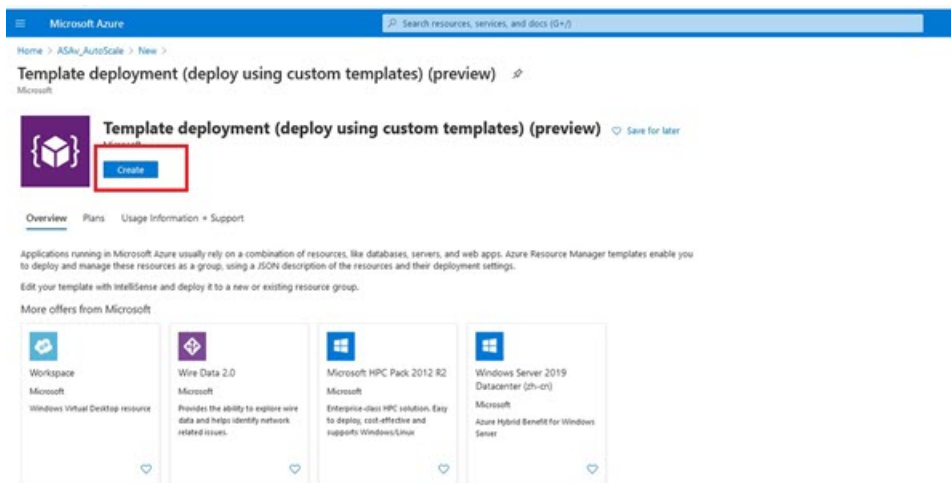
Microsoft Azure

Search resources, services, and docs (G+/)

Home > ASAv_AutoScale > New >

Template deployment (deploy using custom templates) (preview)

Microsoft

Template deployment (deploy using custom templates) (preview)

Save for later

Microsoft

Create

Overview Plans Usage Information + Support

Applications running in Microsoft Azure usually rely on a combination of resources, like databases, servers, and web apps. Azure Resource Manager templates enable you to deploy and manage these resources as a group, using a JSON description of the resources and their deployment settings.

Edit your template with IntelliSense and deploy it to a new or existing resource group.

More offers from Microsoft

Workspace

Microsoft

Windows Virtual Desktop resource

Wire Data 2.0

Microsoft

Provides the ability to explore wire data and helps identify network related issues.

Microsoft HPC Pack 2012 R2

Microsoft

Enterprise-class HPC solution. Easy to deploy, cost-effective and supports Windows/Linux

Windows Server 2019 Datacenter (zh-cn)

Microsoft

Azure Hybrid Benefit for Windows Server